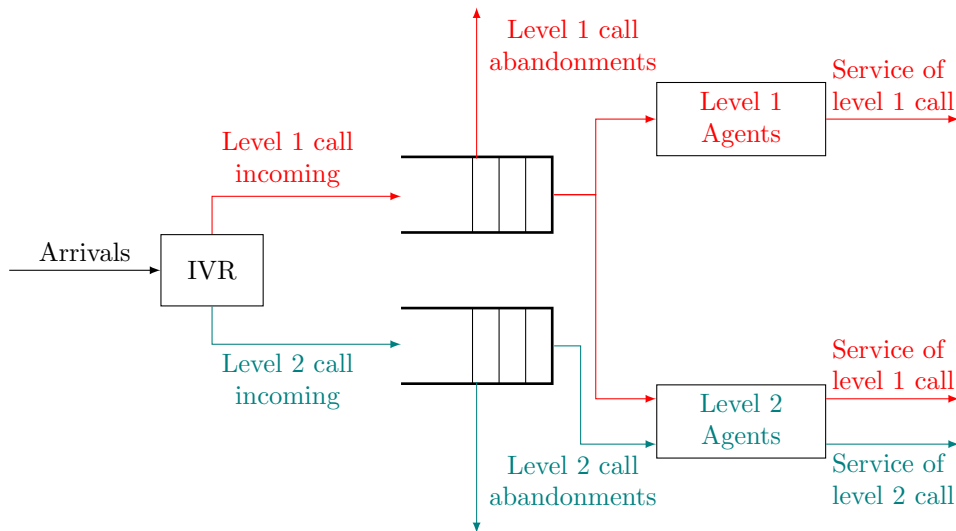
Level 1 call abandonments

Level 1 Agents

Service of level 1 call

Level 1 call incoming

Arrivals

IVR

Level 2 call incoming

Service of level 1 call

Level 2 Agents

Service of level 2 call

Level 2 call abandonments